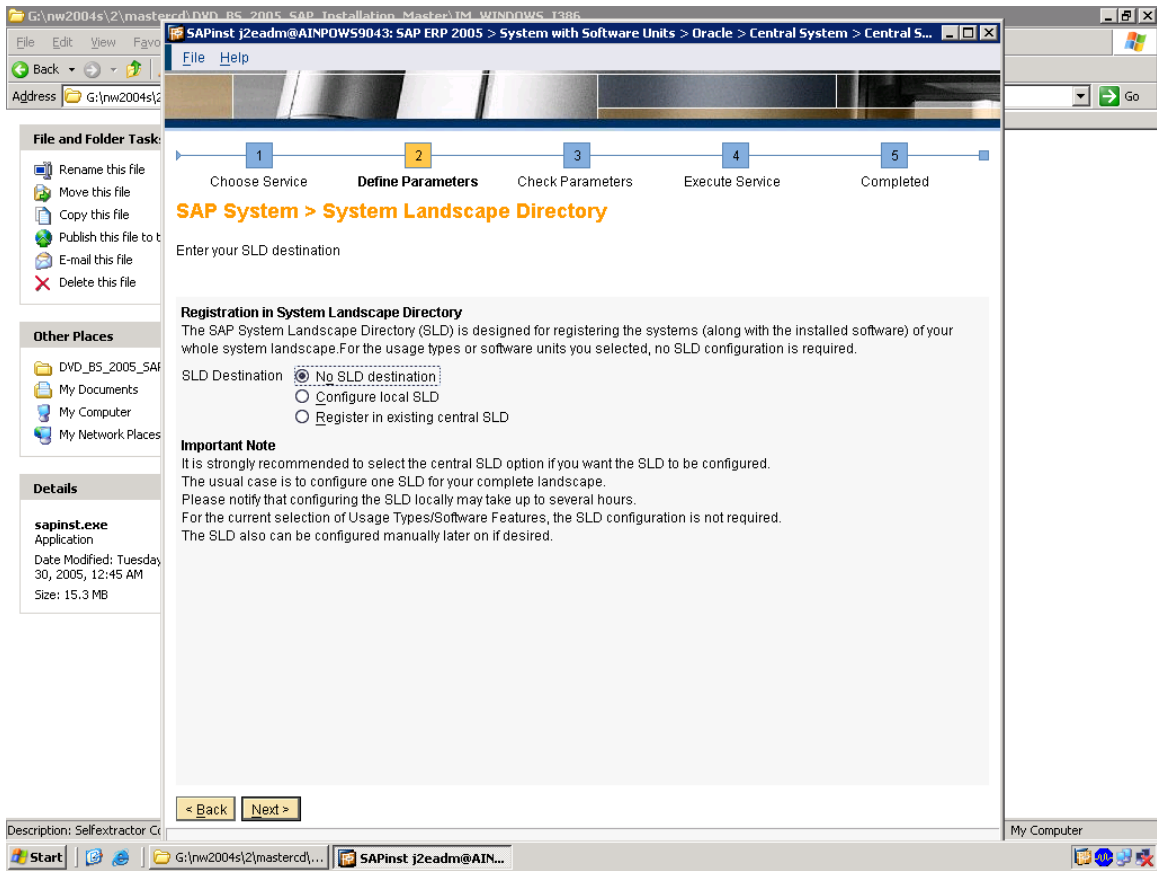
G:\nw2004s\2\mastercd\DVD_BS_2005_SAP_Installation_Master\IM_WINDOWS_I386

File Edit View Favo

Back

Address G:\nw2004s\2

Go

SAPinst j2eadm@AINPOWS9043: SAP ERP 2005 > System with Software Units > Oracle > Central System > Central S...

File Help

1 Choose Service
2 Define Parameters
3 Check Parameters
4 Execute Service
5 Completed

SAP System > System Landscape Directory

Enter your SLD destination

Registration in System Landscape Directory
The SAP System Landscape Directory (SLD) is designed for registering the systems (along with the installed software) of your whole system landscape.For the usage types or software units you selected, no SLD configuration is required.

SLD Destination
No SLD destination
Configure local SLD
Register in existing central SLD

Important Note
It is strongly recommended to select the central SLD option if you want the SLD to be configured.
The usual case is to configure one SLD for your complete landscape.
Please notify that configuring the SLD locally may take up to several hours.
For the current selection of Usage Types/Software Features, the SLD configuration is not required.
The SLD also can be configured manually later on if desired.

< Back
Next >

File and Folder Task
Rename this file
Move this file
Copy this file
Publish this file to t
E-mail this file
Delete this file

Other Places
DVD_BS_2005_SAF
My Documents
My Computer
My Network Places

Details
sapinst.exe
Application
Date Modified: Tuesday 30, 2005, 12:45 AM
Size: 15.3 MB

Description: Selfextractor C

My Computer

Start
G:\nw2004s\2\mastercd\...
SAPinst j2eadm@AIN...